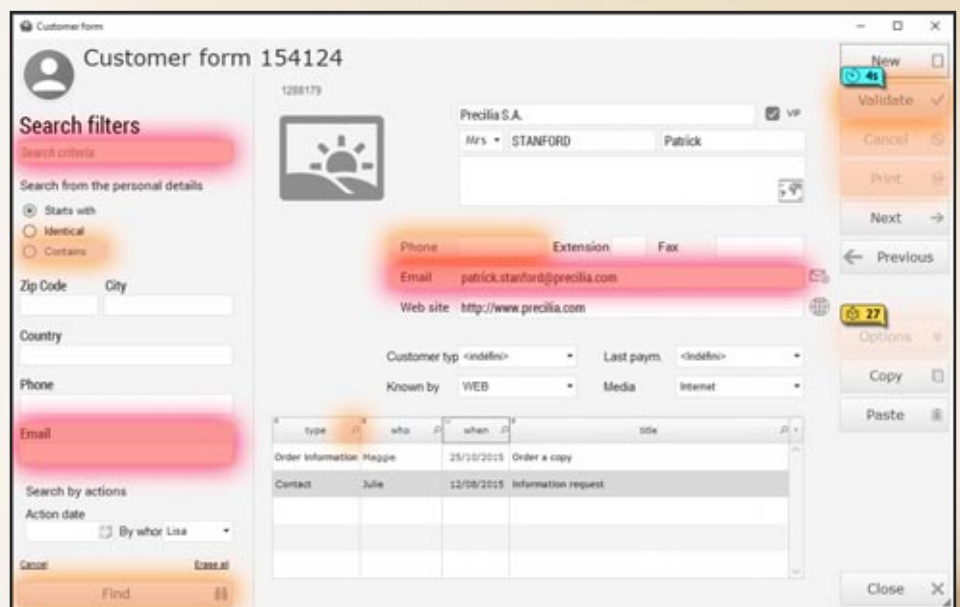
Customer form

Customer form 154124

1288179

Search filters

Search criteria

Search from the personal details

Starts with

Identical

Contains

Zip Code

City

Country

Phone

Email

Search by actions

Action date

By whor Lisa

Cancel

Erase all

Find

Precilia S.A.

VIP

Mrs

STANFORD

Patrick

Phone

Extension

Fax

Email

patrick.stanford@precilia.com

Web site

http://www.precilia.com

Customer typ

<indéfini>

Last paym.

<indéfini>

Known by

WEB

Media

Internet

| type | who | when | title |
|---|---|---|---|
| Order information | Maggie | 25/10/2015 | Order a copy |
| Contact | Julie | 12/08/2015 | Information request |

New

4s

Validate

Cancel

Print

Next

Previous

27

Options

Copy

Paste

Close